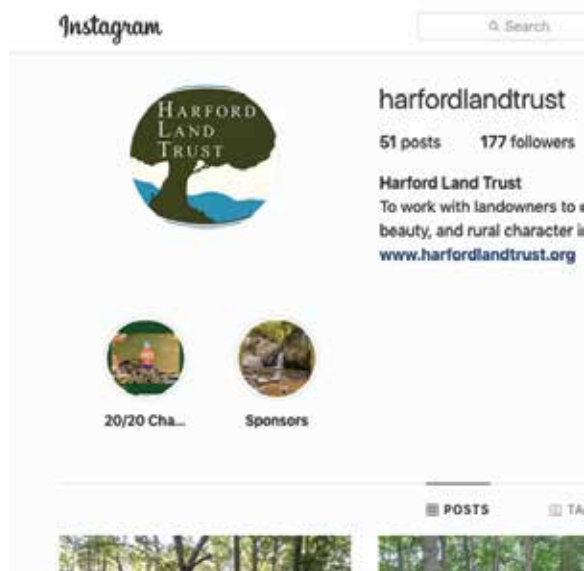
Instagram

Search

HARFORD LAND TRUST

harfordlandtrust

51 posts 177 followers

Harford Land Trust
To work with landowners to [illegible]
beauty, and rural character i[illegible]
www.harfordlandtrust.org

20/20 Cha...

Sponsors

POSTS

TA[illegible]